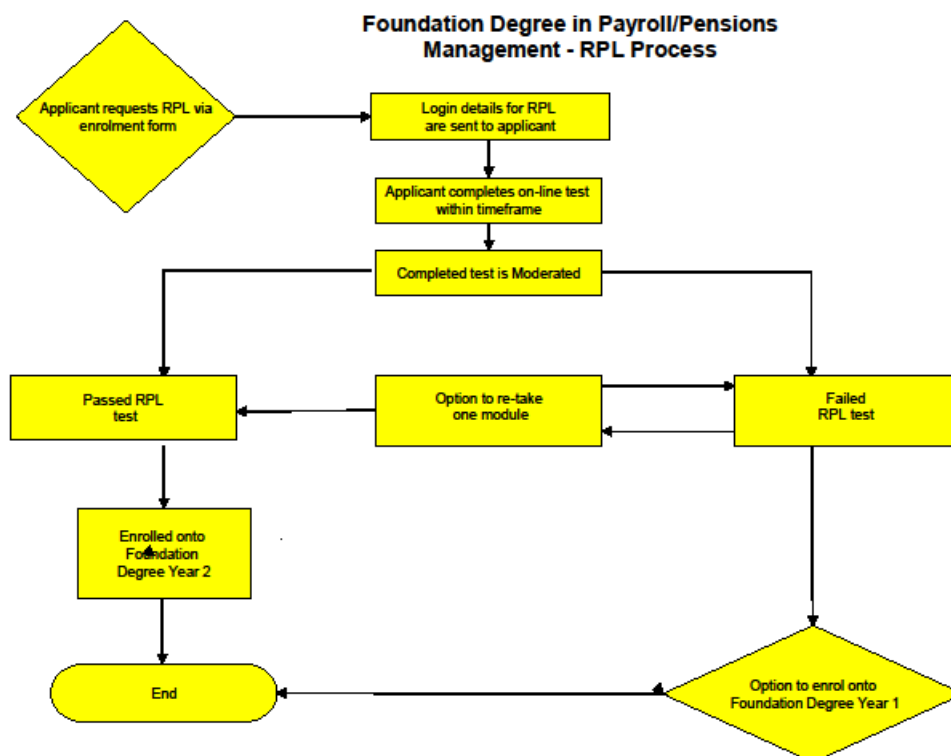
Foundation Degree in Payroll/Pensions Management - RPL Process

Applicant requests RPL via enrolment form

Login details for RPL are sent to applicant

Applicant completes on-line test within timeframe

Completed test is Moderated

Passed RPL test

Option to re-take one module

Failed RPL test

Enrolled onto Foundation Degree Year 2

End

Option to enrol onto Foundation Degree Year 1